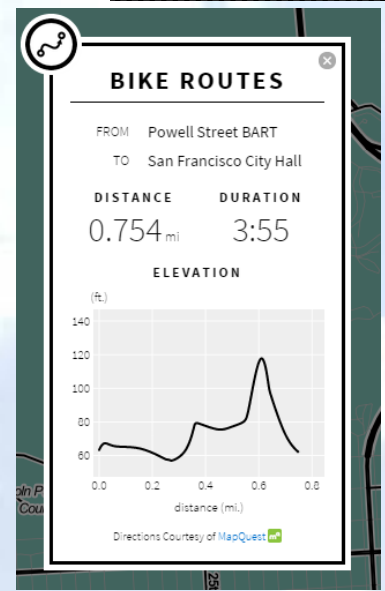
BIKE ROUTES

FROM Powell Street BART
TO San Francisco City Hall

DISTANCE
0.754 mi

DURATION
3:55

ELEVATION

(ft.)
140
120
100
80
60
0.0 0.2 0.4 0.6 0.8
distance (mi.)

Directions Courtesy of MapQuest

oln P
Cou
25